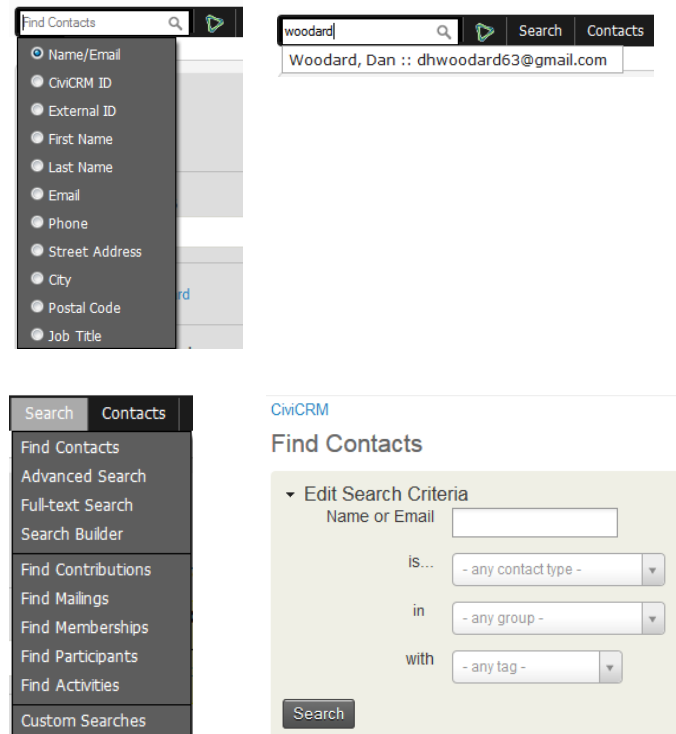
Find Contacts

Name/Email
CiviCRM ID
External ID
First Name
Last Name
Email
Phone
Street Address
City
Postal Code
Job Title

rd

woodard

Search Contacts

Woodard, Dan :: dhwoodard63@gmail.com

Search Contacts

Find Contacts
Advanced Search
Full-text Search
Search Builder
Find Contributions
Find Mailings
Find Memberships
Find Participants
Find Activities
Custom Searches

CiviCRM

Find Contacts

Edit Search Criteria

Name or Email

is... - any contact type -

in - any group -

with - any tag -

Search